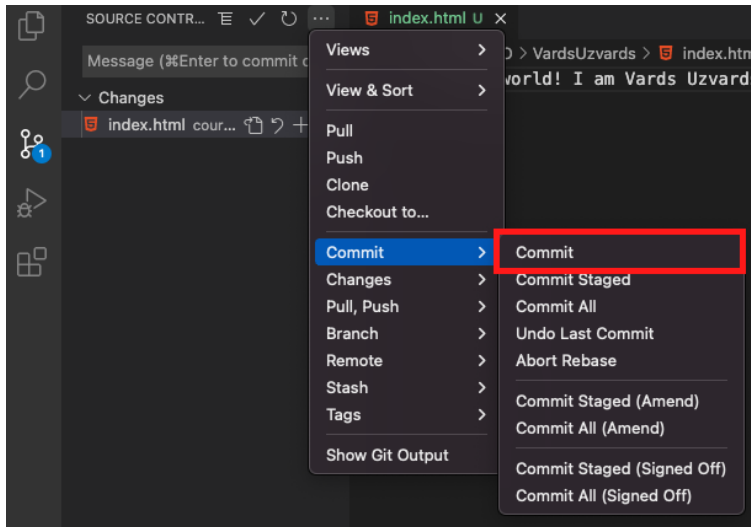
SOURCE CONTR... ··· index.html U ×

Message (⌘Enter to commit c

Changes

index.html cour...

1

D > VardsUzvards > index.htm

world! I am Vards Uzvard

Views >
View & Sort >
Pull
Push
Clone
Checkout to...
Commit >
Changes >
Pull, Push >
Branch >
Remote >
Stash >
Tags >
Show Git Output

Commit
Commit Staged
Commit All
Undo Last Commit
Abort Rebase
Commit Staged (Amend)
Commit All (Amend)
Commit Staged (Signed Off)
Commit All (Signed Off)